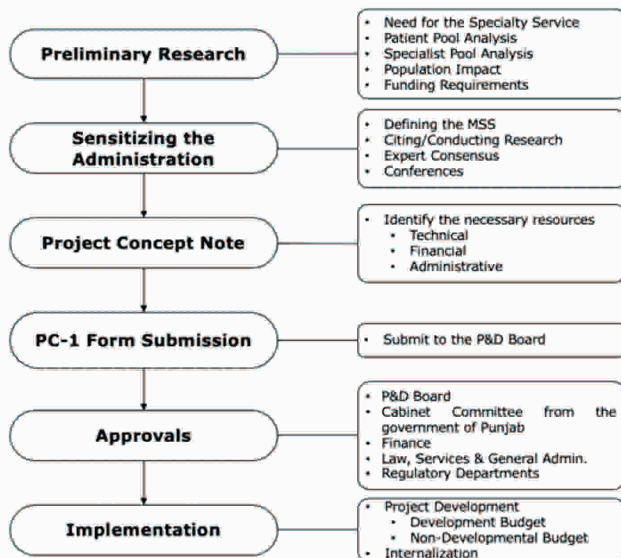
Preliminary Research

- Need for the Specialty Service
- Patient Pool Analysis
- Specialist Pool Analysis
- Population Impact
- Funding Requirements

Sensitizing the Administration

- Defining the MSS
- Citing/Conducting Research
- Expert Consensus
- Conferences

Project Concept Note

- Identify the necessary resources
  - Technical
  - Financial
  - Administrative

PC-1 Form Submission

- Submit to the P&D Board

Approvals

- P&D Board
- Cabinet Committee from the government of Punjab
- Finance
- Law, Services & General Admin.
- Regulatory Departments

Implementation

- Project Development
  - Development Budget
  - Non-Developmental Budget
- Internalization